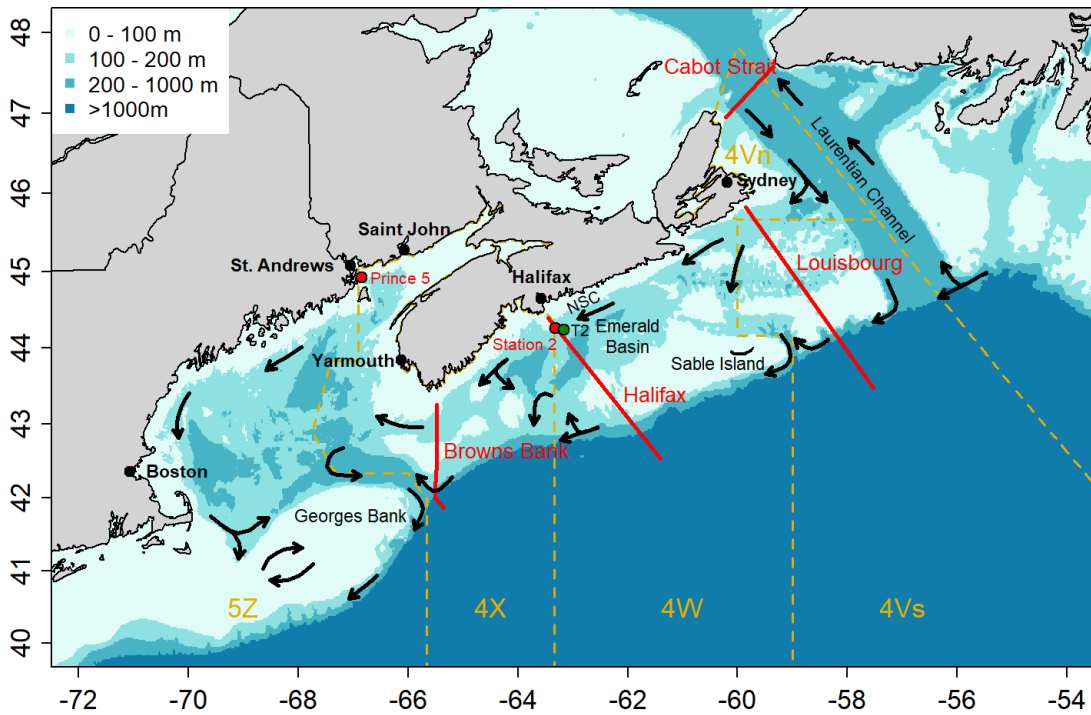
0 - 100 m
100 - 200 m
200 - 1000 m
>1000m

48
47
46
45
44
43
42
41
40

Cabot Strait
4Vn
Sydney
Laurentian Channel
Saint John
St. Andrews
Prince 5
Halifax
NSC
Louisbourg
Emerald Basin
T2
Station 2
Yarmouth
Sable Island
Halifax
Browns Bank
Boston
Georges Bank
5Z
4X
4W
4Vs

-72
-70
-68
-66
-64
-62
-60
-58
-56
-54